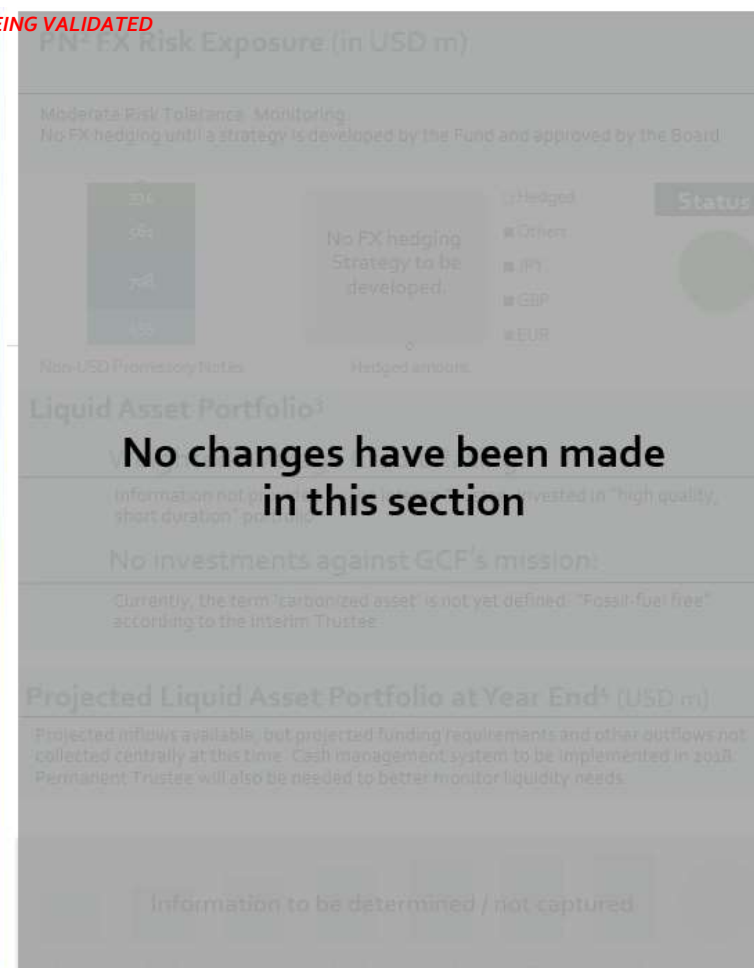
EING VALIDATED

PN² FX Risk Exposure (in USD m)

Moderate Risk Tolerance: Monitoring
No FX hedging until a strategy is developed by the Fund and approved by the Board

334
563
798
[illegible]

Non-USD Promissory Notes

No FX hedging Strategy to be developed.

0
Hedged amount

Hedged
Others
JPY
GBP
EUR

Status

Liquid Asset Portfolio³

No changes have been made in this section

Information not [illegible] invested in "high quality, short duration" portfolio

No investments against GCF's mission:

Currently, the term "carbonized asset" is not yet defined. "Fossil-fuel free" according to the Interim Trustee.

Projected Liquid Asset Portfolio at Year End⁵ (USD m)

Projected inflows available, but projected funding requirements and other outflows not collected centrally at this time. Cash management system to be implemented in 2018. Permanent Trustee will also be needed to better monitor liquidity needs.

Information to be determined / not captured